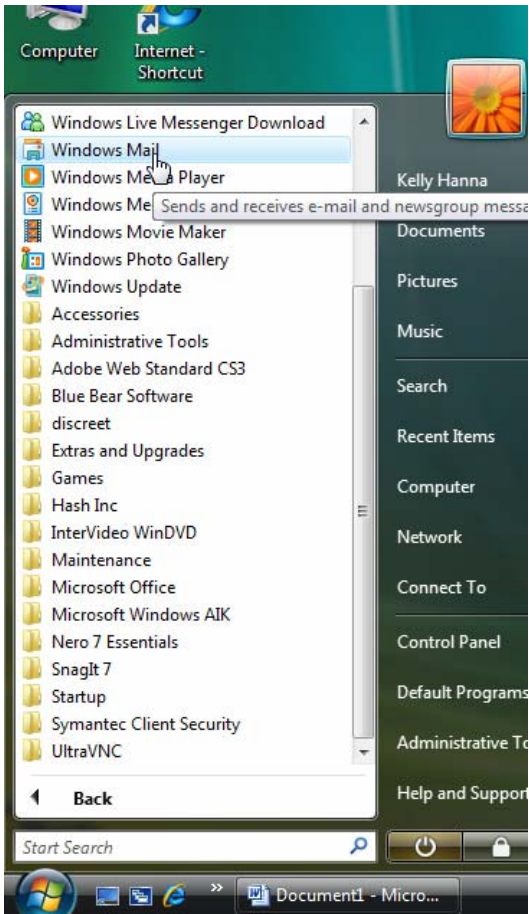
Computer

Internet - Shortcut

Windows Live Messenger Download
Windows Mail
Windows Me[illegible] Player
Windows Me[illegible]
Windows Movie Maker
Windows Photo Gallery
Windows Update
Accessories
Administrative Tools
Adobe Web Standard CS3
Blue Bear Software
discreet
Extras and Upgrades
Games
Hash Inc
InterVideo WinDVD
Maintenance
Microsoft Office
Microsoft Windows AIK
Nero 7 Essentials
SnagIt 7
Startup
Symantec Client Security
UltraVNC

Back

Start Search

Sends and receives e-mail and newsgroup messa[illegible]

Kelly Hanna
Documents
Pictures
Music
Search
Recent Items
Computer
Network
Connect To
Control Panel
Default Programs
Administrative To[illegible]
Help and Support

Document1 - Micro...